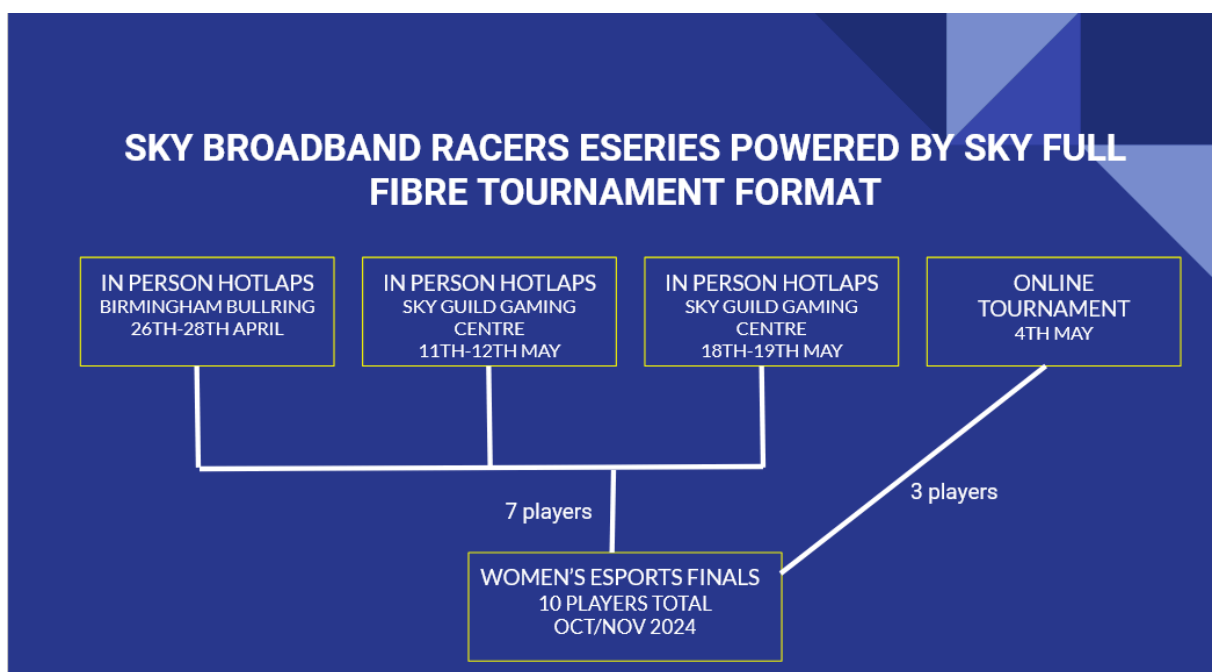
SKY BROADBAND RACERS ESERIES POWERED BY SKY FULL FIBRE TOURNAMENT FORMAT

IN PERSON HOTLAPS
BIRMINGHAM BULLRING
26TH-28TH APRIL

IN PERSON HOTLAPS
SKY GUILD GAMING CENTRE
11TH-12TH MAY

IN PERSON HOTLAPS
SKY GUILD GAMING CENTRE
18TH-19TH MAY

ONLINE TOURNAMENT
4TH MAY

7 players

3 players

WOMEN'S ESPORTS FINALS
10 PLAYERS TOTAL
OCT/NOV 2024